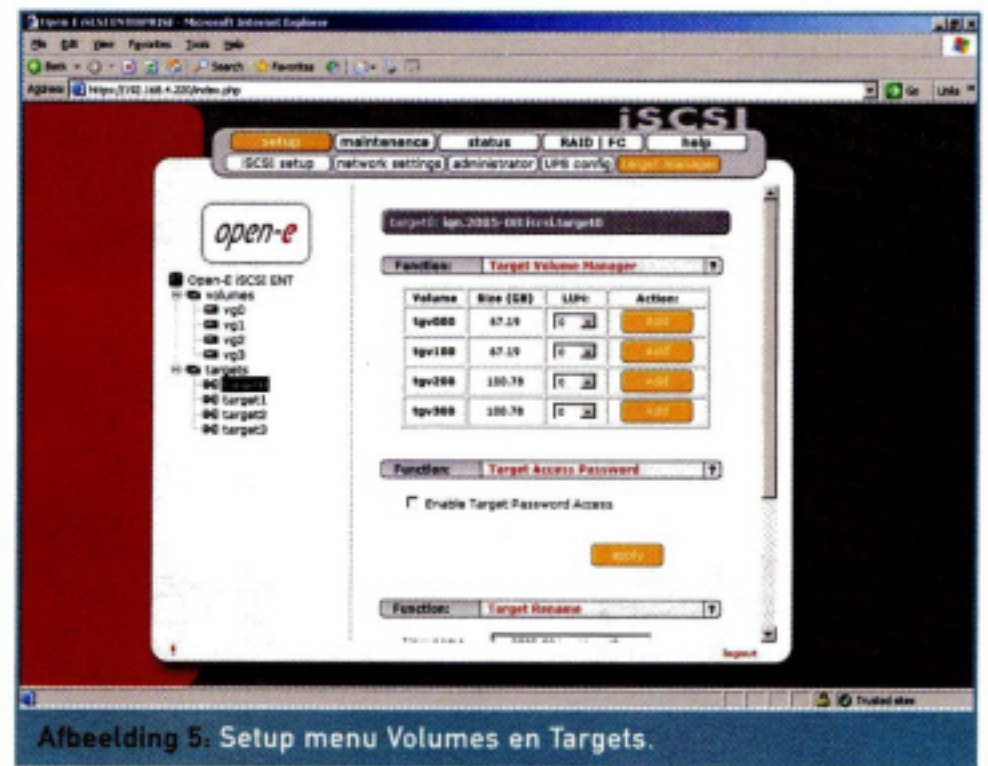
Open-E iSCSI ENTERPRISE - Microsoft Internet Explorer

File Edit View Favorites Tools Help

Back Search Favorites

Address https://192.168.4.220/index.php Go Links

iSCSI

setup maintenance status RAID FC help

iSCSI setup network settings administrator UPS config Target manager

open-e

Open-E iSCSI ENT
volumes
vg0
vg1
vg2
vg3
targets
target0
target1
target2
target3

Target0: iqn.2005-08:iscsi.target0

Function: Target Volume Manager

| Volume | Size (GB) | LUN: | Action: |
|---|---|---|---|
| tgv000 | 67.19 | 0 | edit |
| tgv100 | 67.19 | 0 | edit |
| tgv200 | 100.78 | 0 | edit |
| tgv300 | 100.78 | 0 | edit |

Function: Target Access Password

Enable Target Password Access

apply

Function: Target Rename

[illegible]

logout

Trusted sites

Afbeelding 5: Setup menu Volumes en Targets.